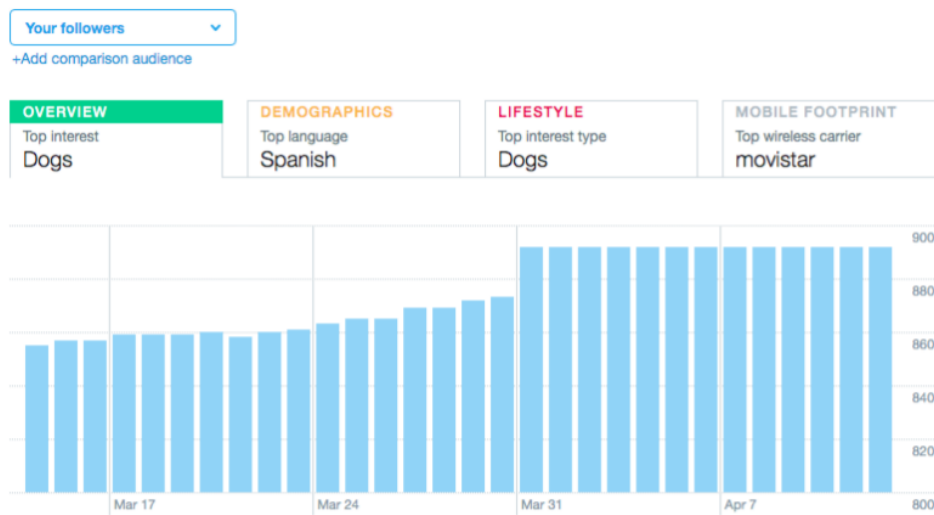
Your followers

+Add comparison audience

OVERVIEW
Top interest
Dogs

DEMOGRAPHICS
Top language
Spanish

LIFESTYLE
Top interest type
Dogs

MOBILE FOOTPRINT
Top wireless carrier
movistar

900
880
860
840
820
800

Mar 17
Mar 24
Mar 31
Apr 7